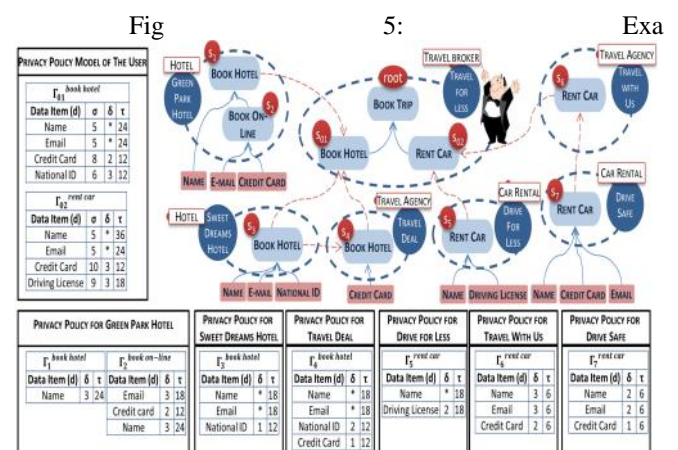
Fig 5: Exa

PRIVACY POLICY MODEL OF THE USER

$\Gamma_{01}^{book\ hotel}$

| Data Item (d) | σ | δ | τ |
|---|---|---|---|
| Name | 5 | * | 24 |
| Email | 5 | * | 24 |
| Credit Card | 8 | 2 | 12 |
| National ID | 6 | 3 | 12 |

$\Gamma_{02}^{rent\ car}$

| Data Item (d) | σ | δ | τ |
|---|---|---|---|
| Name | 5 | * | 36 |
| Email | 5 | * | 24 |
| Credit Card | 10 | 3 | 12 |
| Driving License | 9 | 3 | 18 |

HOTEL
GREEN PARK HOTEL
$S_1$ BOOK HOTEL
$S_2$ BOOK ON-LINE
NAME E-MAIL CREDIT CARD

root
BOOK TRIP
TRAVEL BROKER
TRAVEL FOR LESS
$S_{01}$ BOOK HOTEL
$S_{02}$ RENT CAR

TRAVEL AGENCY
$S_6$ RENT CAR
TRAVEL WITH US

HOTEL
SWEET DREAMS HOTEL
$S_3$ BOOK HOTEL
NAME E-MAIL NATIONAL ID

TRAVEL AGENCY
$S_4$ BOOK HOTEL
TRAVEL DEAL
CREDIT CARD

CAR RENTAL
$S_5$ RENT CAR
DRIVE FOR LESS
NAME DRIVING LICENSE

CAR RENTAL
$S_7$ RENT CAR
DRIVE SAFE
NAME CREDIT CARD EMAIL

PRIVACY POLICY FOR GREEN PARK HOTEL

$\Gamma_1^{book\ hotel}$

| Data Item (d) | δ | τ |
|---|---|---|
| Name | 3 | 24 |

$\Gamma_2^{book\ on-line}$

| Data Item (d) | δ | τ |
|---|---|---|
| Email | 3 | 18 |
| Credit card | 2 | 12 |
| Name | 3 | 24 |

PRIVACY POLICY FOR SWEET DREAMS HOTEL

$\Gamma_3^{book\ hotel}$

| Data Item (d) | δ | τ |
|---|---|---|
| Name | * | 18 |
| Email | * | 18 |
| National ID | 1 | 12 |

PRIVACY POLICY FOR TRAVEL DEAL

$\Gamma_4^{book\ hotel}$

| Data Item (d) | δ | τ |
|---|---|---|
| Name | * | 18 |
| Email | * | 18 |
| National ID | 2 | 12 |
| Credit Card | 1 | 12 |

PRIVACY POLICY FOR DRIVE FOR LESS

$\Gamma_5^{rent\ car}$

| Data Item (d) | δ | τ |
|---|---|---|
| Name | * | 18 |
| Driving License | 2 | 18 |

PRIVACY POLICY FOR TRAVEL WITH US

$\Gamma_6^{rent\ car}$

| Data Item (d) | δ | τ |
|---|---|---|
| Name | 3 | 6 |
| Email | 3 | 6 |
| Credit Card | 2 | 6 |

PRIVACY POLICY FOR DRIVE SAFE

$\Gamma_7^{rent\ car}$

| Data Item (d) | δ | τ |
|---|---|---|
| Name | 2 | 6 |
| Email | 2 | 6 |
| Credit Card | 1 | 6 |